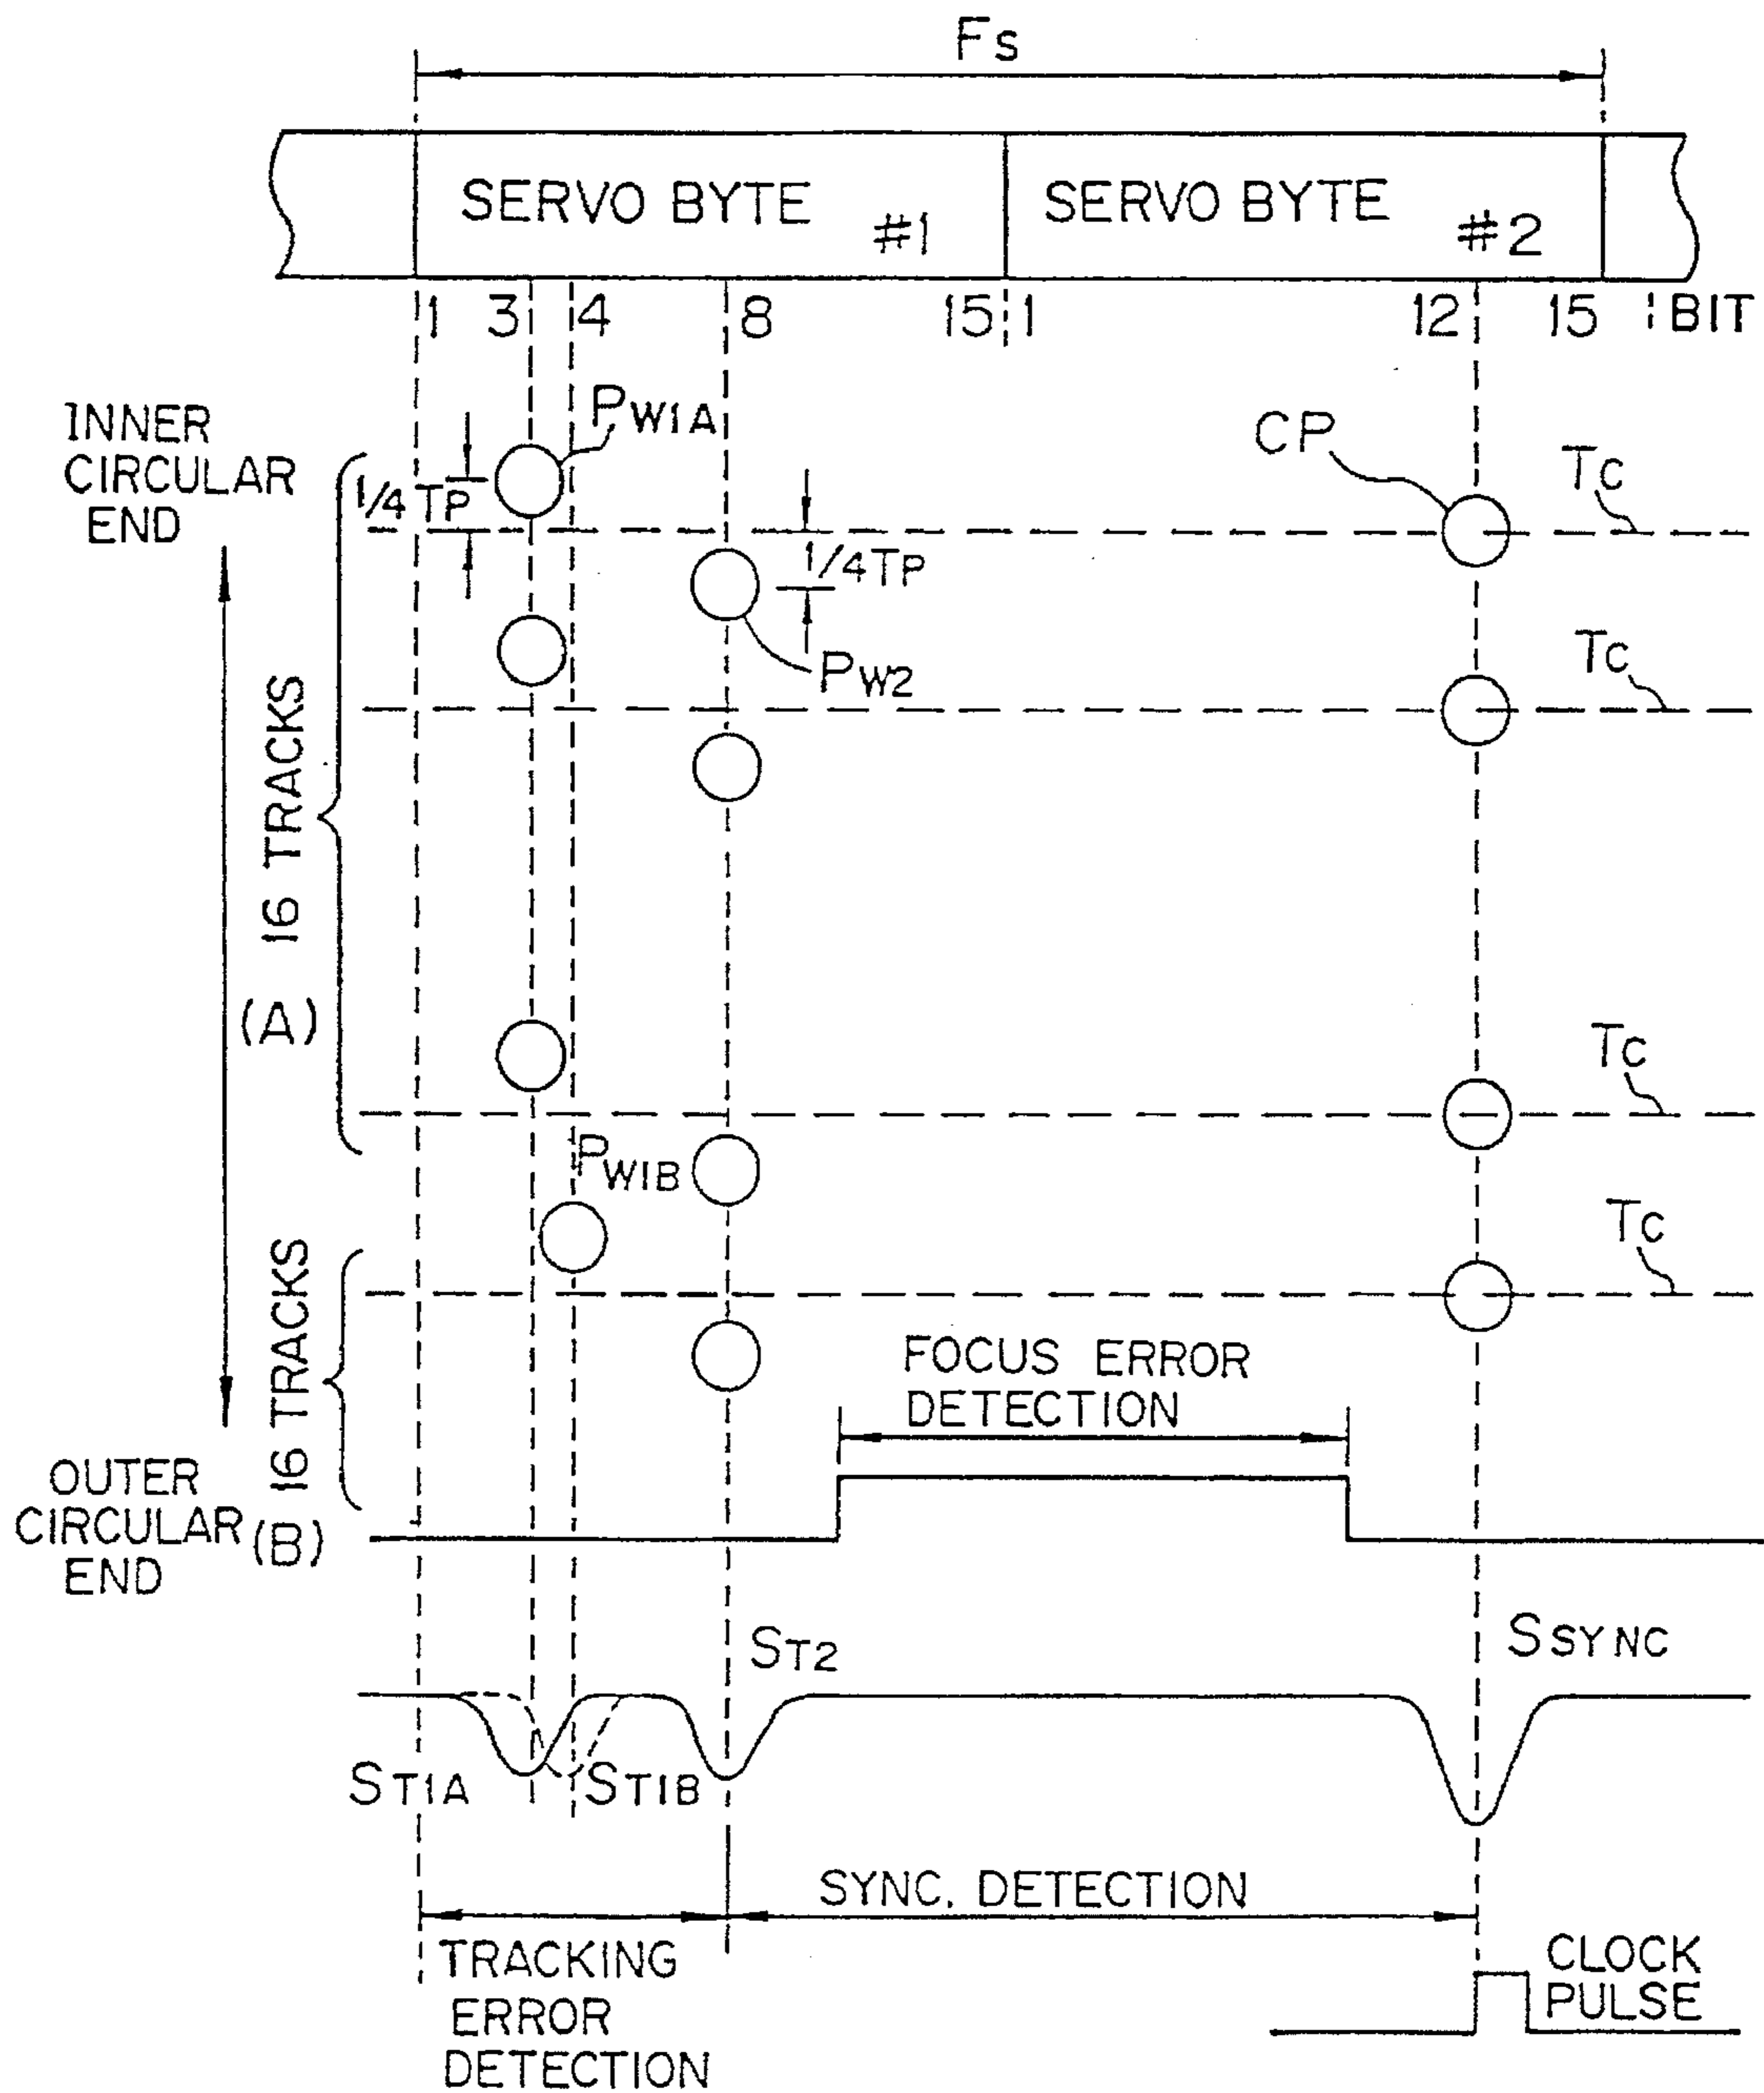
$F_S$

SERVO BYTE #1

SERVO BYTE #2

1 3 4 8 15 1 12 15 BIT

INNER CIRCULAR END

$P_{W1A}$

CP

$T_C$

$\frac{1}{4}T_P$

$\frac{1}{4}T_P$

$P_{W2}$

$T_C$

16 TRACKS

(A)

$T_C$

$P_{W1B}$

$T_C$

16 TRACKS

FOCUS ERROR DETECTION

OUTER CIRCULAR END

(B)

$S_{T2}$

$S_{SYNC}$

$S_{T1A}$

$S_{T1B}$

SYNC. DETECTION

TRACKING ERROR DETECTION

CLOCK PULSE